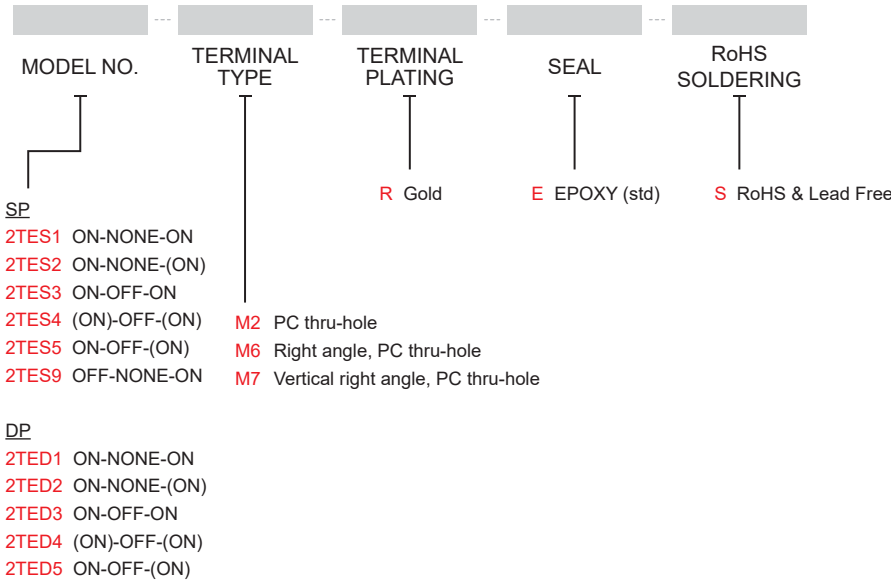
--- --- --- ---

MODEL NO.

TERMINAL TYPE

TERMINAL PLATING

SEAL

RoHS SOLDERING

R Gold

E EPOXY (std)

S RoHS & Lead Free

SP
2TES1 ON-NONE-ON
2TES2 ON-NONE-(ON)
2TES3 ON-OFF-ON
2TES4 (ON)-OFF-(ON)
2TES5 ON-OFF-(ON)
2TES9 OFF-NONE-ON

M2 PC thru-hole
M6 Right angle, PC thru-hole
M7 Vertical right angle, PC thru-hole

DP
2TED1 ON-NONE-ON
2TED2 ON-NONE-(ON)
2TED3 ON-OFF-ON
2TED4 (ON)-OFF-(ON)
2TED5 ON-OFF-(ON)